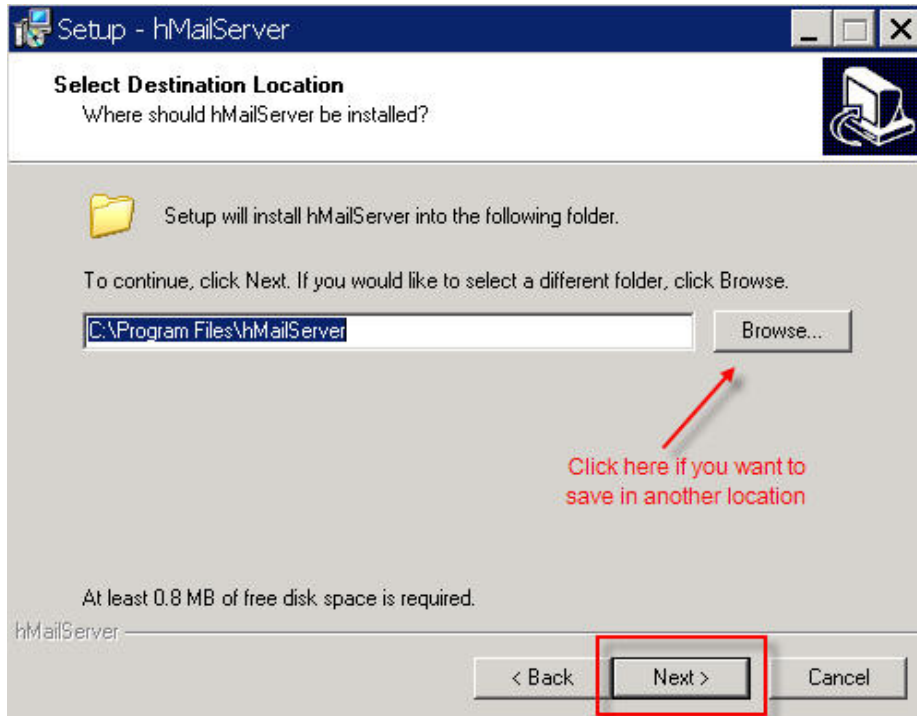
Setup - hMailServer

Select Destination Location
Where should hMailServer be installed?

Setup will install hMailServer into the following folder.

To continue, click Next. If you would like to select a different folder, click Browse.

C:\Program Files\hMailServer

Browse...

Click here if you want to save in another location

At least 0.8 MB of free disk space is required.

hMailServer

< Back

Next >

Cancel